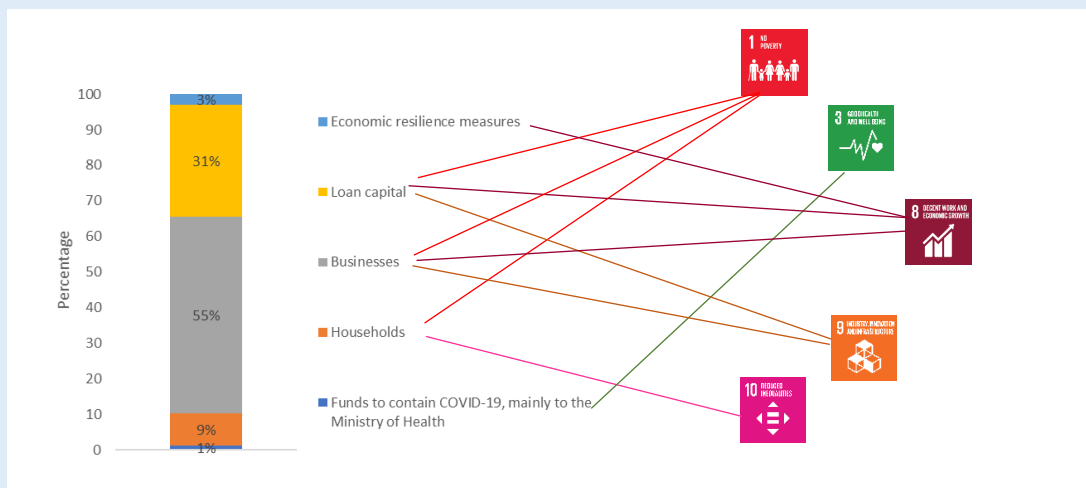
100
90
80
70
60
50
40
30
20
10
0

Percentage

3%
31%
55%
9%
1%

Economic resilience measures
Loan capital
Businesses
Households
Funds to contain COVID-19, mainly to the Ministry of Health

1 NO POVERTY
3 GOOD HEALTH AND WELL-BEING
8 DECENT WORK AND ECONOMIC GROWTH
9 INDUSTRY, INNOVATION AND INFRASTRUCTURE
10 REDUCED INEQUALITIES